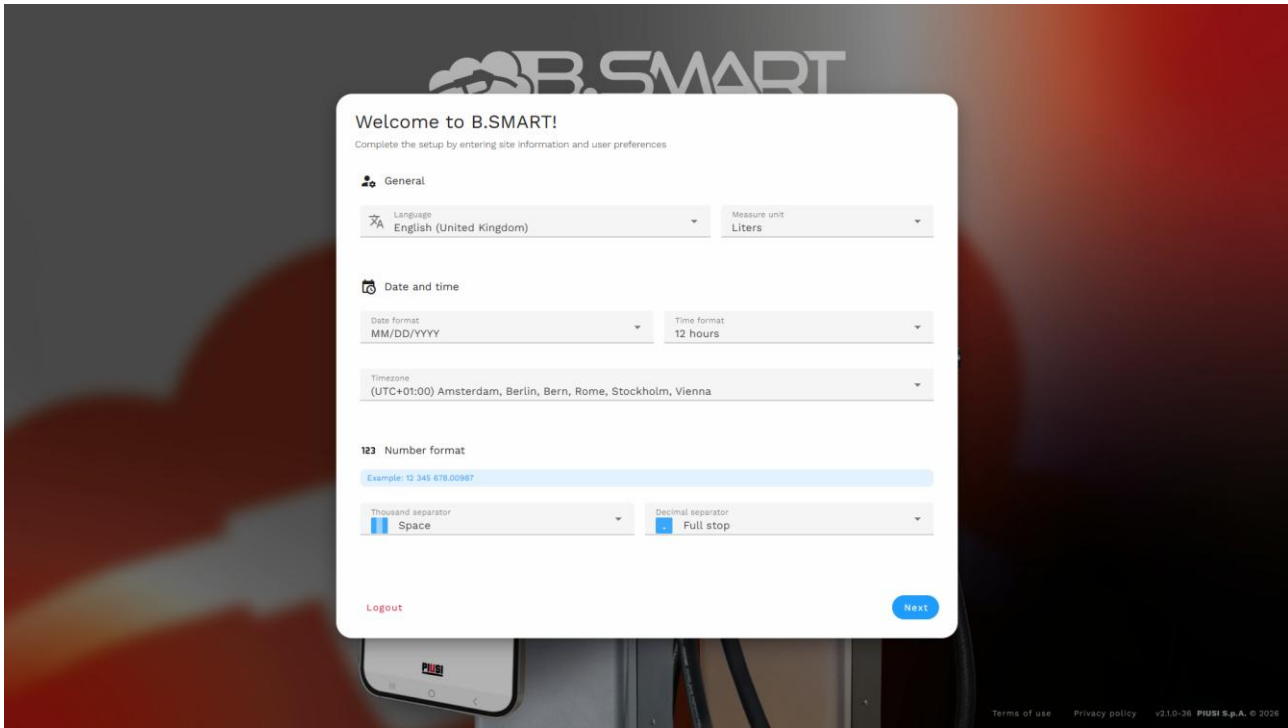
B.SMART

Welcome to B.SMART!

Complete the setup by entering site information and user preferences

General

Language
English (United Kingdom)

Measure unit
Liters

Date and time

Date format
MM/DD/YYYY

Time format
12 hours

Timezone
(UTC+01:00) Amsterdam, Berlin, Bern, Rome, Stockholm, Vienna

123 Number format

Example: 12 345 678.00987

Thousand separator
Space

Decimal separator
Full stop

Logout

Next

PIUSI

Terms of use Privacy policy v2.1.0-36 PIUSI S.p.A. © 2026